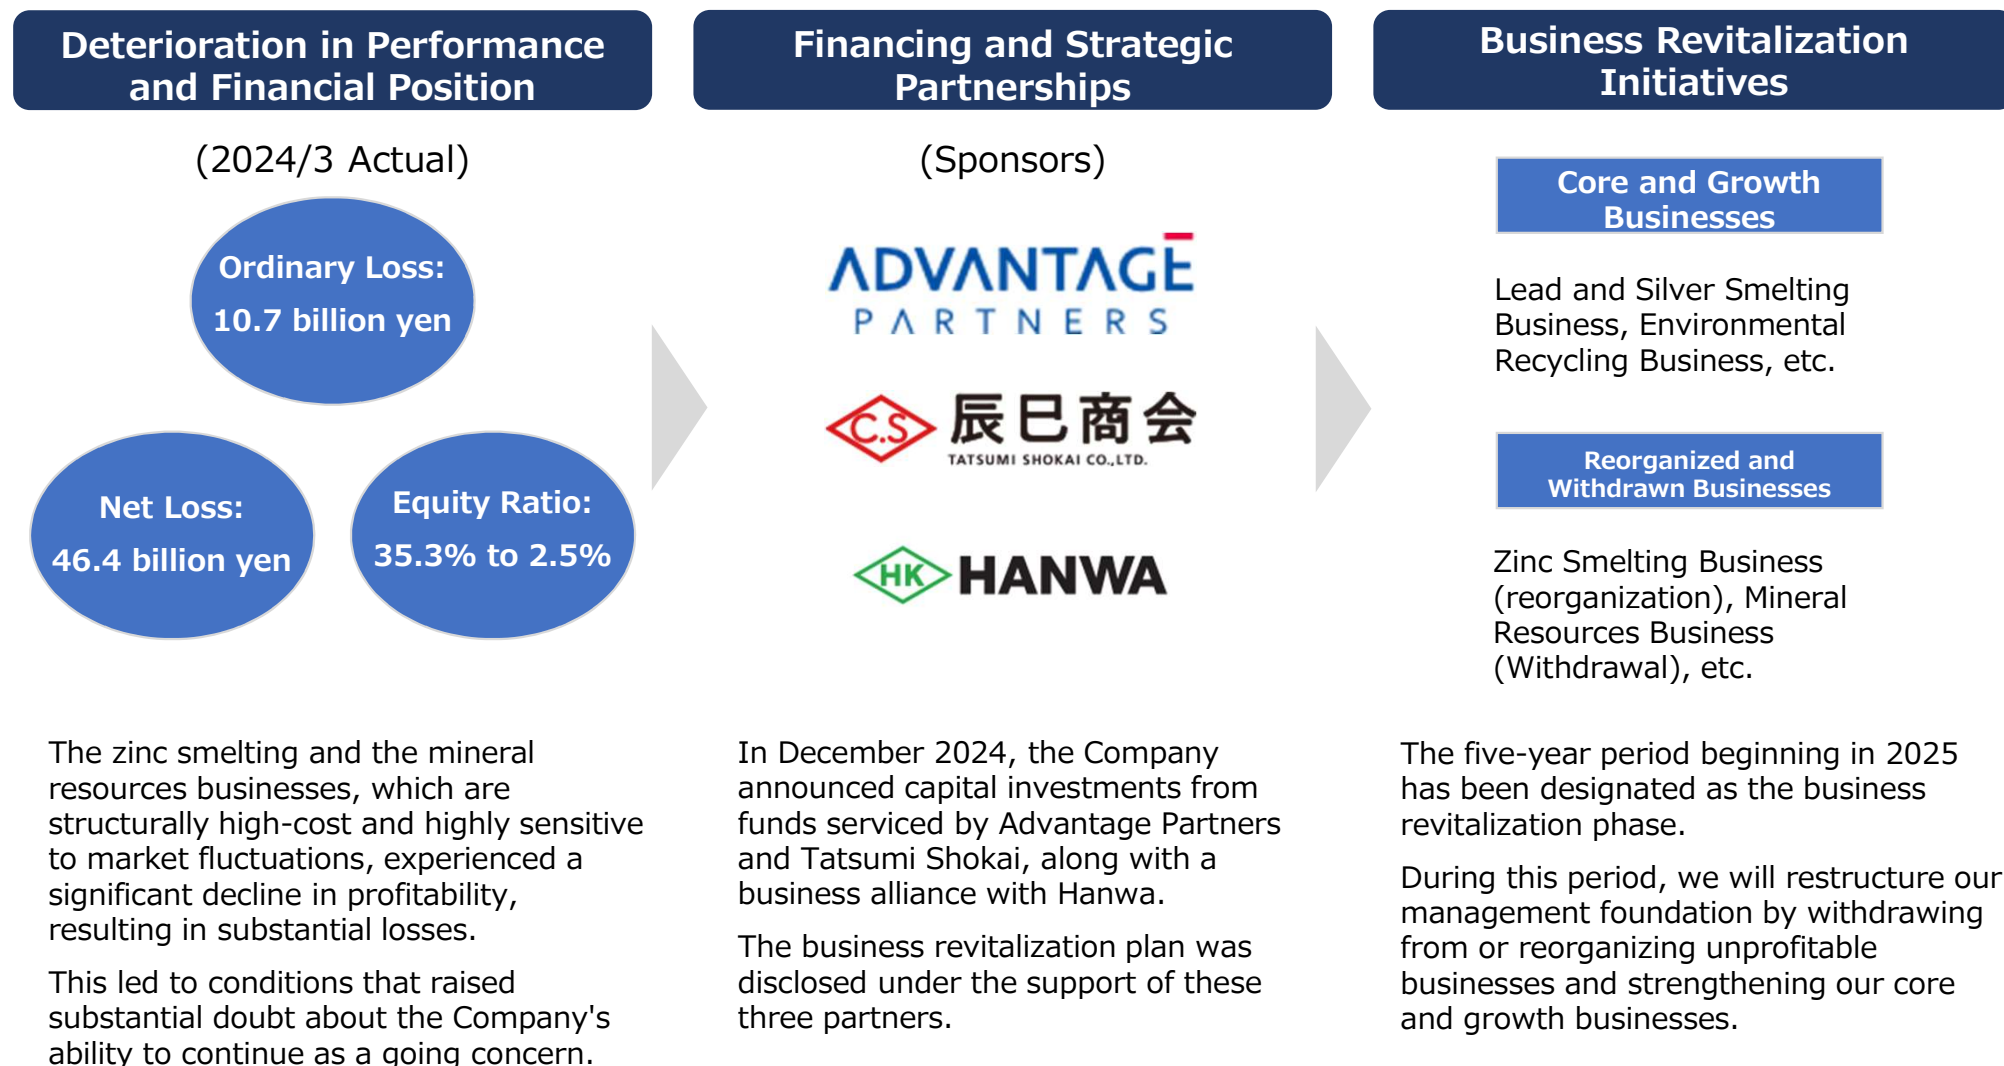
Deterioration in Performance and Financial Position

(2024/3 Actual)

Ordinary Loss:
10.7 billion yen

Net Loss:
46.4 billion yen

Equity Ratio:
35.3% to 2.5%

The zinc smelting and the mineral resources businesses, which are structurally high-cost and highly sensitive to market fluctuations, experienced a significant decline in profitability, resulting in substantial losses.

This led to conditions that raised substantial doubt about the Company's ability to continue as a going concern.

Financing and Strategic Partnerships

(Sponsors)

ADVANTAGE PARTNERS

C.S 辰巳商会
TATSUMI SHOKAI CO.,LTD.

HK HANWA

In December 2024, the Company announced capital investments from funds serviced by Advantage Partners and Tatsumi Shokai, along with a business alliance with Hanwa.

The business revitalization plan was disclosed under the support of these three partners.

Business Revitalization Initiatives

Core and Growth Businesses

Lead and Silver Smelting Business, Environmental Recycling Business, etc.

Reorganized and Withdrawn Businesses

Zinc Smelting Business (reorganization), Mineral Resources Business (Withdrawal), etc.

The five-year period beginning in 2025 has been designated as the business revitalization phase.

During this period, we will restructure our management foundation by withdrawing from or reorganizing unprofitable businesses and strengthening our core and growth businesses.